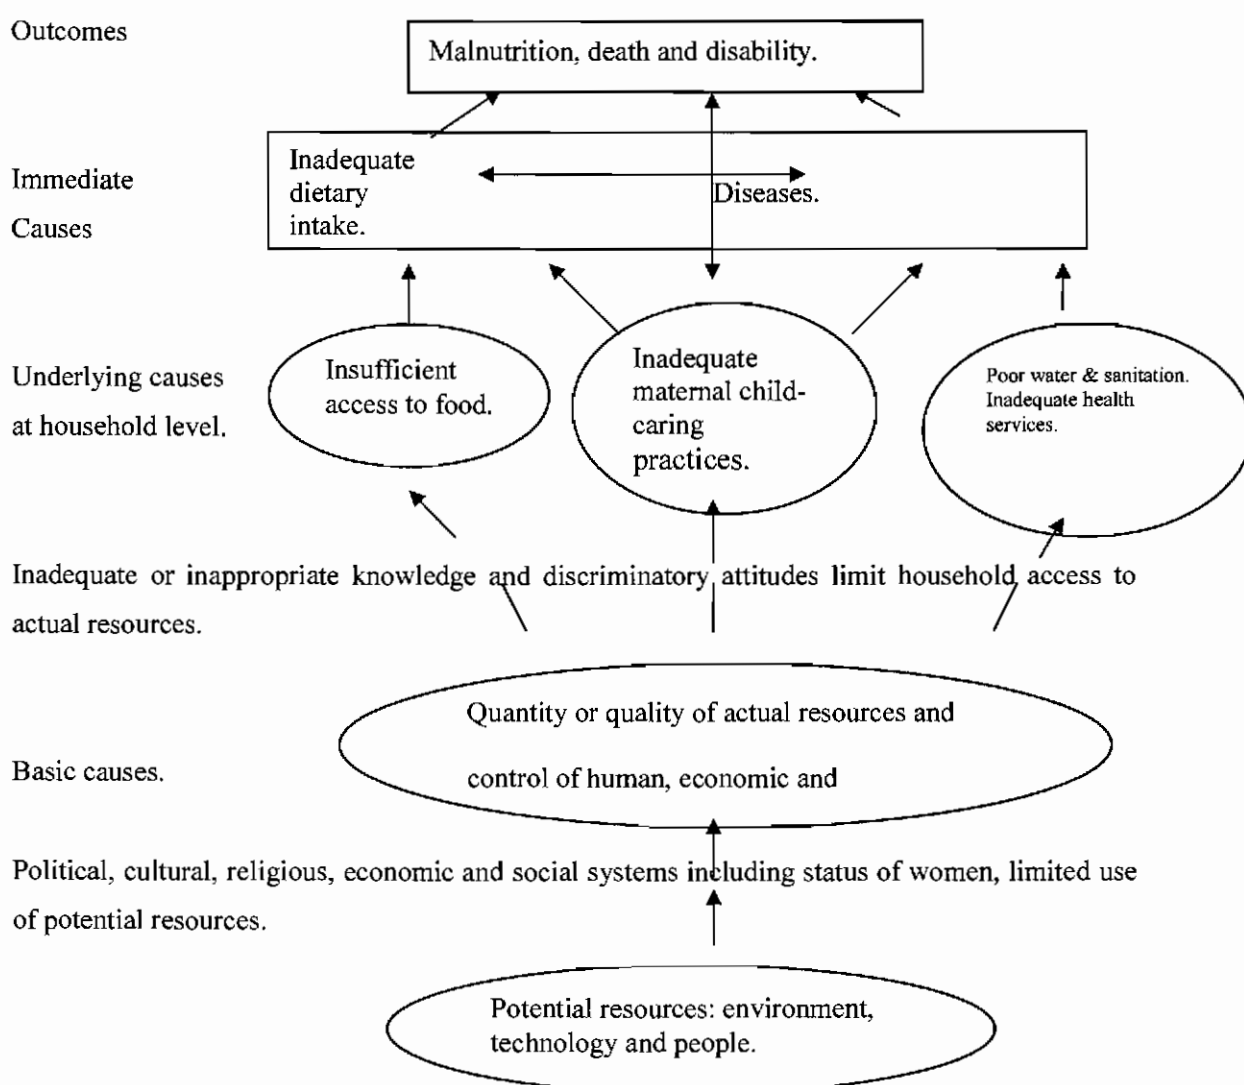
Outcomes

Malnutrition, death and disability.

Immediate Causes

Inadequate dietary intake.

Diseases.

Underlying causes at household level.

Insufficient access to food.

Inadequate maternal child-caring practices.

Poor water & sanitation. Inadequate health services.

Inadequate or inappropriate knowledge and discriminatory attitudes limit household access to actual resources.

Quantity or quality of actual resources and

Basic causes.

control of human, economic and

Political, cultural, religious, economic and social systems including status of women, limited use of potential resources.

Potential resources: environment, technology and people.